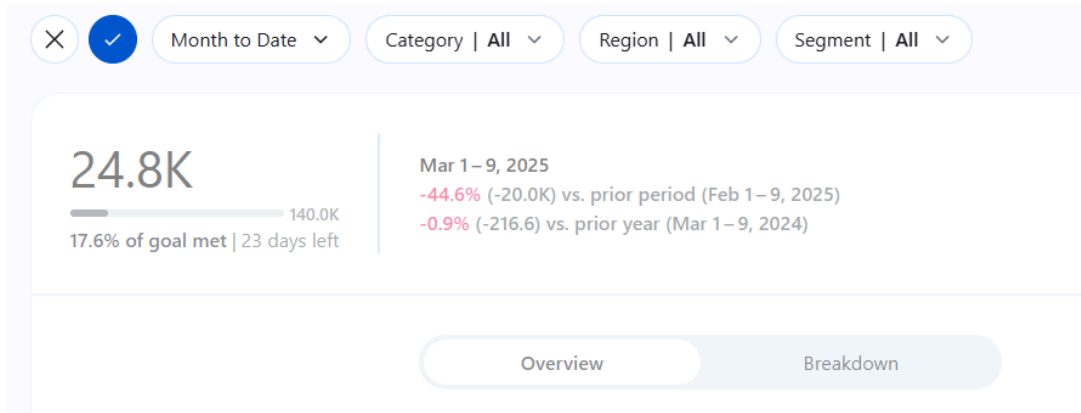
Month to Date
Category | All
Region | All
Segment | All

24.8K
140.0K
17.6% of goal met | 23 days left

Mar 1 – 9, 2025
-44.6% (-20.0K) vs. prior period (Feb 1 – 9, 2025)
-0.9% (-216.6) vs. prior year (Mar 1 – 9, 2024)

Overview
Breakdown